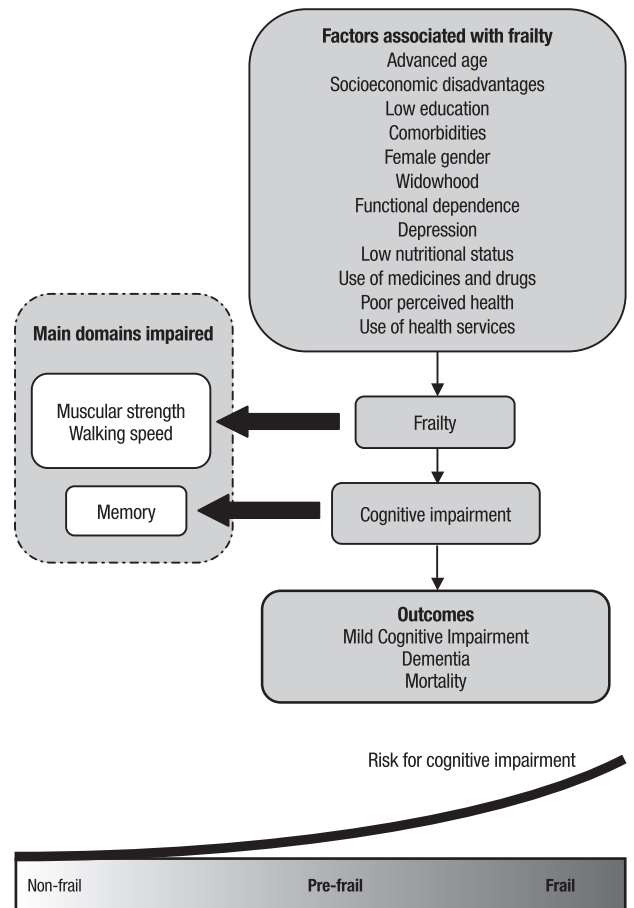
**Factors associated with frailty**
Advanced age
Socioeconomic disadvantages
Low education
Comorbidities
Female gender
Widowhood
Functional dependence
Depression
Low nutritional status
Use of medicines and drugs
Poor perceived health
Use of health services

**Main domains impaired**

Muscular strength
Walking speed

Memory

Frailty

Cognitive impairment

**Outcomes**
Mild Cognitive Impairment
Dementia
Mortality

Risk for cognitive impairment

Non-frail **Pre-frail** **Frail**